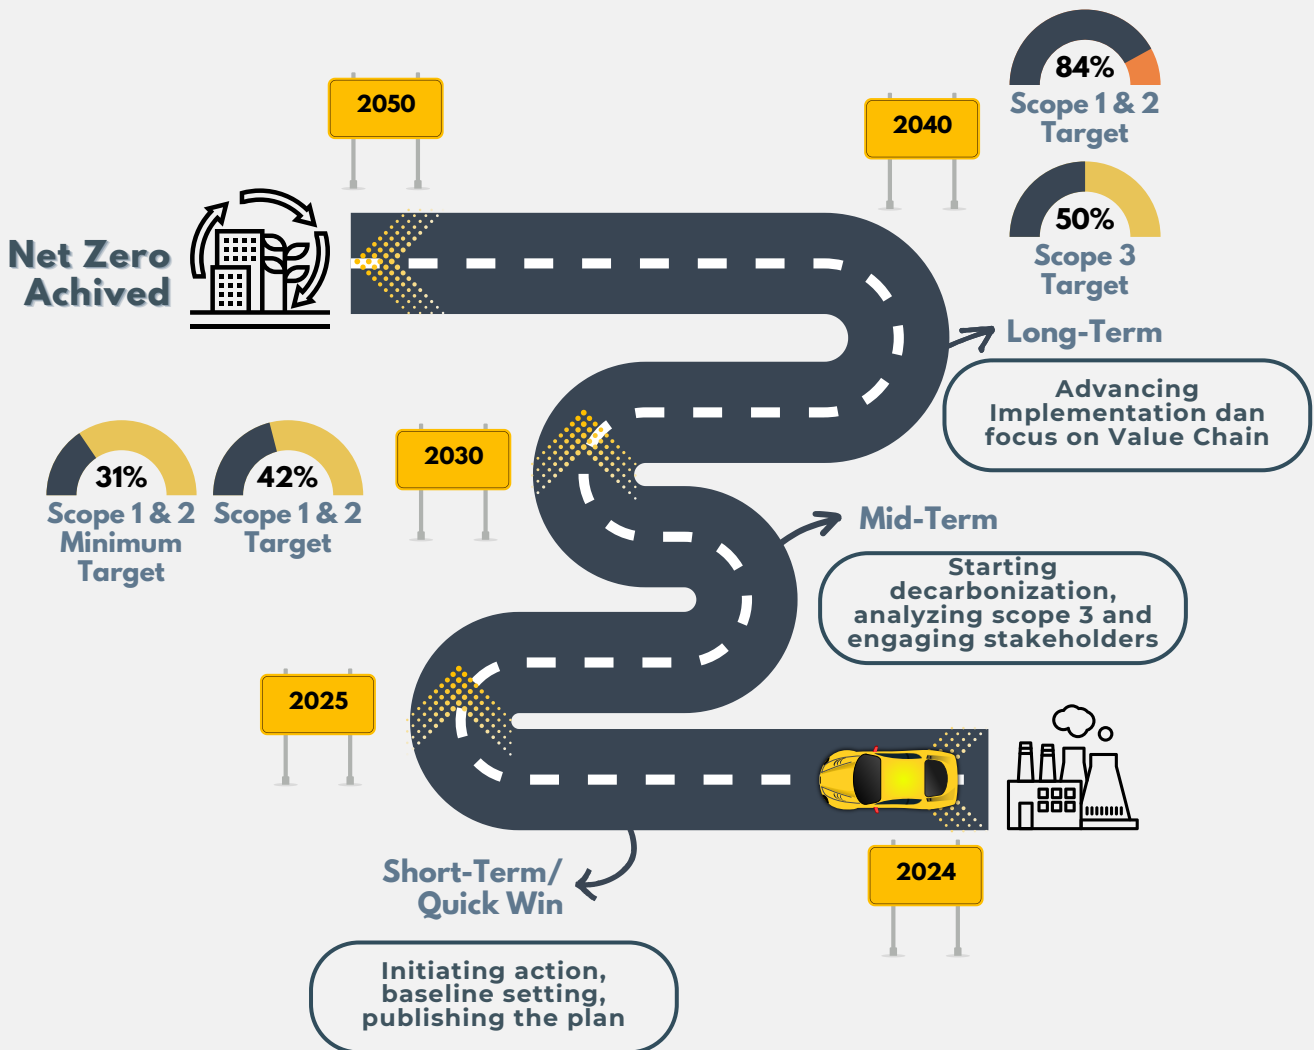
2050

2040

84%
Scope 1 & 2 Target

50%
Scope 3 Target

Net Zero Achived

Long-Term

Advancing Implementation dan focus on Value Chain

31%
Scope 1 & 2 Minimum Target

42%
Scope 1 & 2 Target

2030

Mid-Term

Starting decarbonization, analyzing scope 3 and engaging stakeholders

2025

2024

Short-Term/ Quick Win

Initiating action, baseline setting, publishing the plan